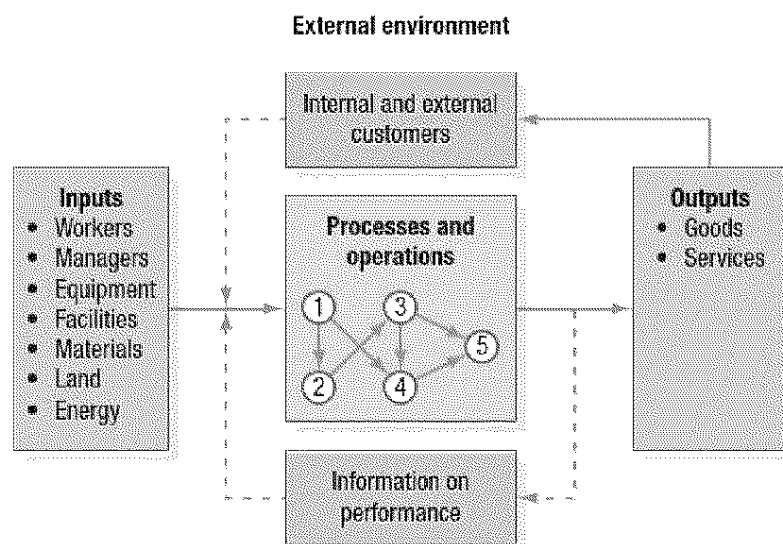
External environment

Internal and external customers

Inputs
- Workers
- Managers
- Equipment
- Facilities
- Materials
- Land
- Energy

Processes and operations

1
2
3
4
5

Outputs
- Goods
- Services

Information on performance